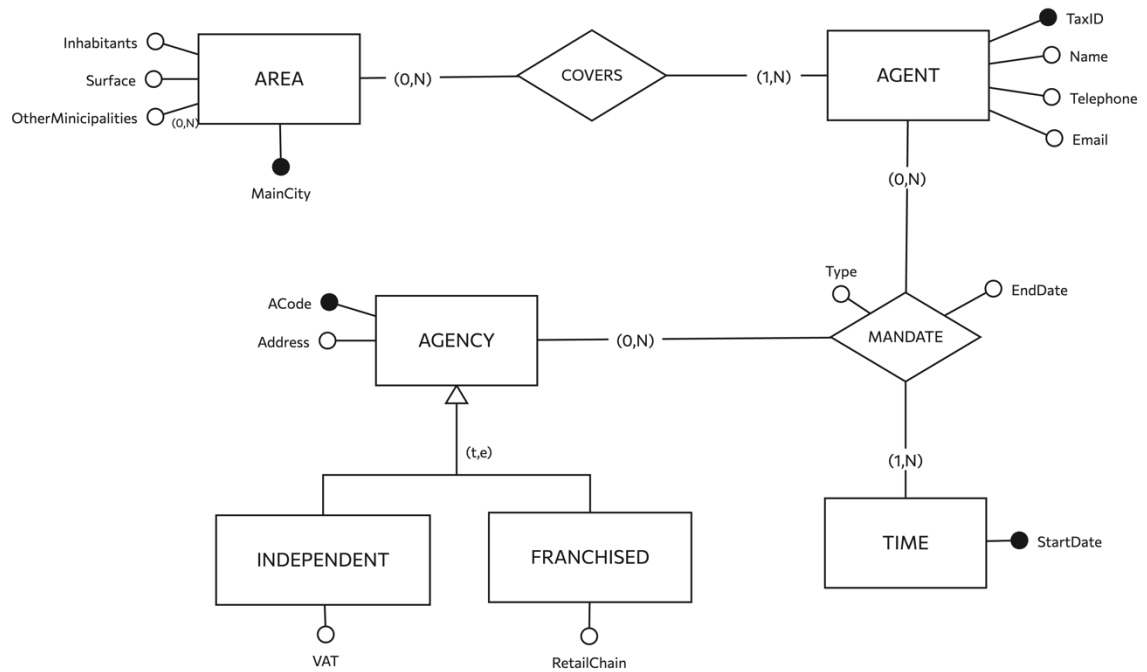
Inhabitants
Surface
OtherMinicipalities
(0,N)
AREA
MainCity
(0,N)
COVERS
(1,N)
AGENT
TaxID
Name
Telephone
Email
(0,N)
Type
EndDate
MANDATE
ACode
Address
AGENCY
(0,N)
(t,e)
(1,N)
INDEPENDENT
FRANCHISED
TIME
StartDate
VAT
RetailChain